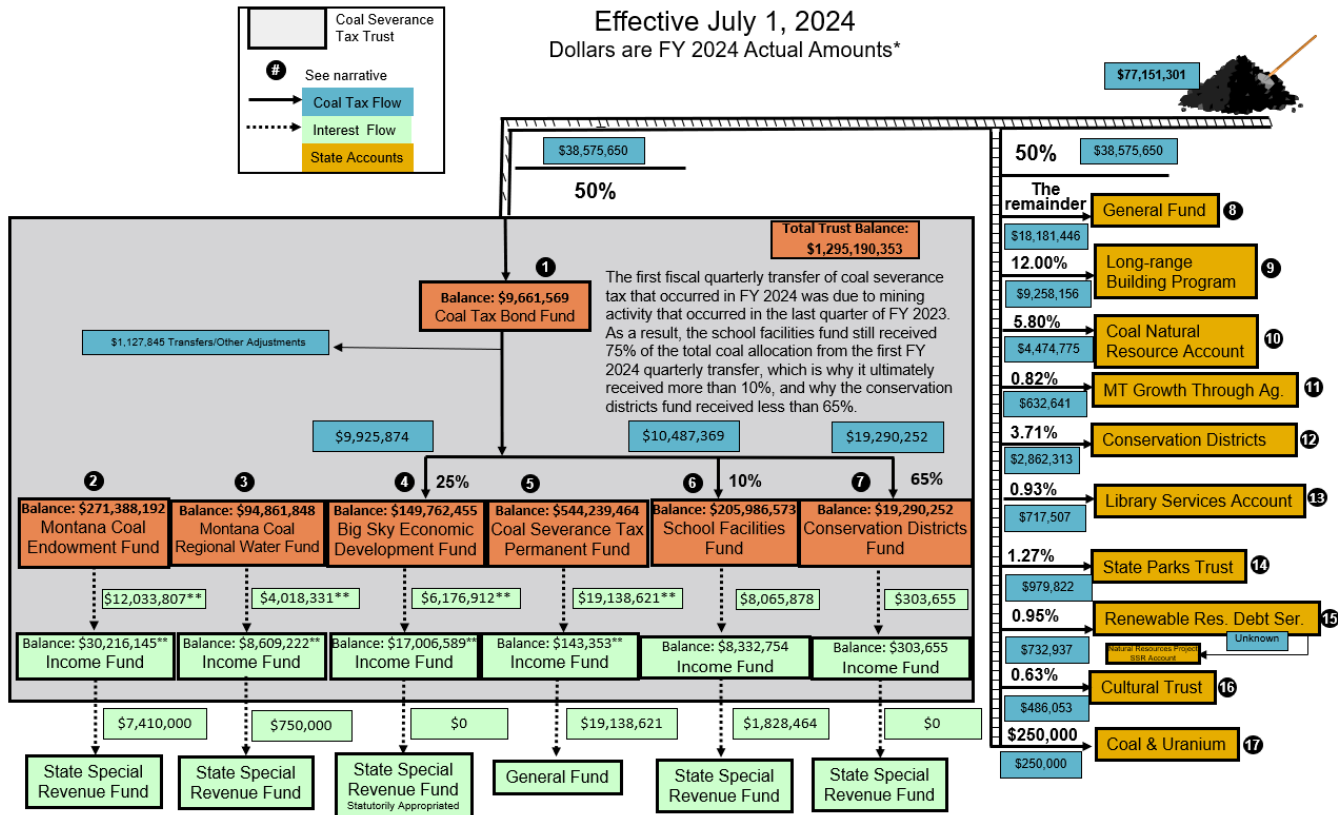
Coal Severance Tax Trust

# See narrative

Coal Tax Flow

Interest Flow

State Accounts

Effective July 1, 2024
Dollars are FY 2024 Actual Amounts*

$77,151,301

$38,575,650

50%

50%

$38,575,650

Total Trust Balance: $1,295,190,353

1

Balance: $9,661,569
Coal Tax Bond Fund

The first fiscal quarterly transfer of coal severance tax that occurred in FY 2024 was due to mining activity that occurred in the last quarter of FY 2023. As a result, the school facilities fund still received 75% of the total coal allocation from the first FY 2024 quarterly transfer, which is why it ultimately received more than 10%, and why the conservation districts fund received less than 65%.

$1,127,845 Transfers/Other Adjustments

$9,925,874

$10,487,369

$19,290,252

25%

10%

65%

2

Balance: $271,388,192
Montana Coal Endowment Fund

3

Balance: $94,861,848
Montana Coal Regional Water Fund

4

Balance: $149,762,455
Big Sky Economic Development Fund

5

Balance: $544,239,464
Coal Severance Tax Permanent Fund

6

Balance: $205,986,573
School Facilities Fund

7

Balance: $19,290,252
Conservation Districts Fund

$12,033,807**

$4,018,331**

$6,176,912**

$19,138,621**

$8,065,878

$303,655

Balance: $30,216,145**
Income Fund

Balance: $8,609,222**
Income Fund

Balance: $17,006,589**
Income Fund

Balance: $143,353**
Income Fund

Balance: $8,332,754
Income Fund

Balance: $303,655
Income Fund

$7,410,000

$750,000

$0

$19,138,621

$1,828,464

$0

State Special Revenue Fund

State Special Revenue Fund

State Special Revenue Fund
Statutorily Appropriated

General Fund

State Special Revenue Fund

State Special Revenue Fund

The remainder

General Fund 8

$18,181,446

12.00%

Long-range Building Program 9

$9,258,156

5.80%

Coal Natural Resource Account 10

$4,474,775

0.82%

MT Growth Through Ag. 11

$632,641

3.71%

Conservation Districts 12

$2,862,313

0.93%

Library Services Account 13

$717,507

1.27%

State Parks Trust 14

$979,822

0.95%

Renewable Res. Debt Ser. 15

Unknown

$732,937

Natural Resources Project SSR Account

0.63%

Cultural Trust 16

$486,053

$250,000

Coal & Uranium 17

$250,000